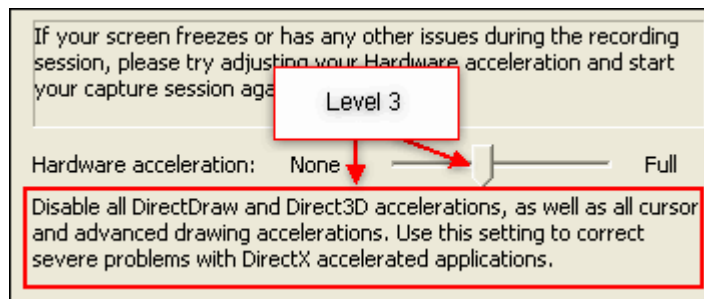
If your screen freezes or has any other issues during the recording session, please try adjusting your Hardware acceleration and start your capture session aga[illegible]

Level 3

Hardware acceleration: None Full

Disable all DirectDraw and Direct3D accelerations, as well as all cursor and advanced drawing accelerations. Use this setting to correct severe problems with DirectX accelerated applications.